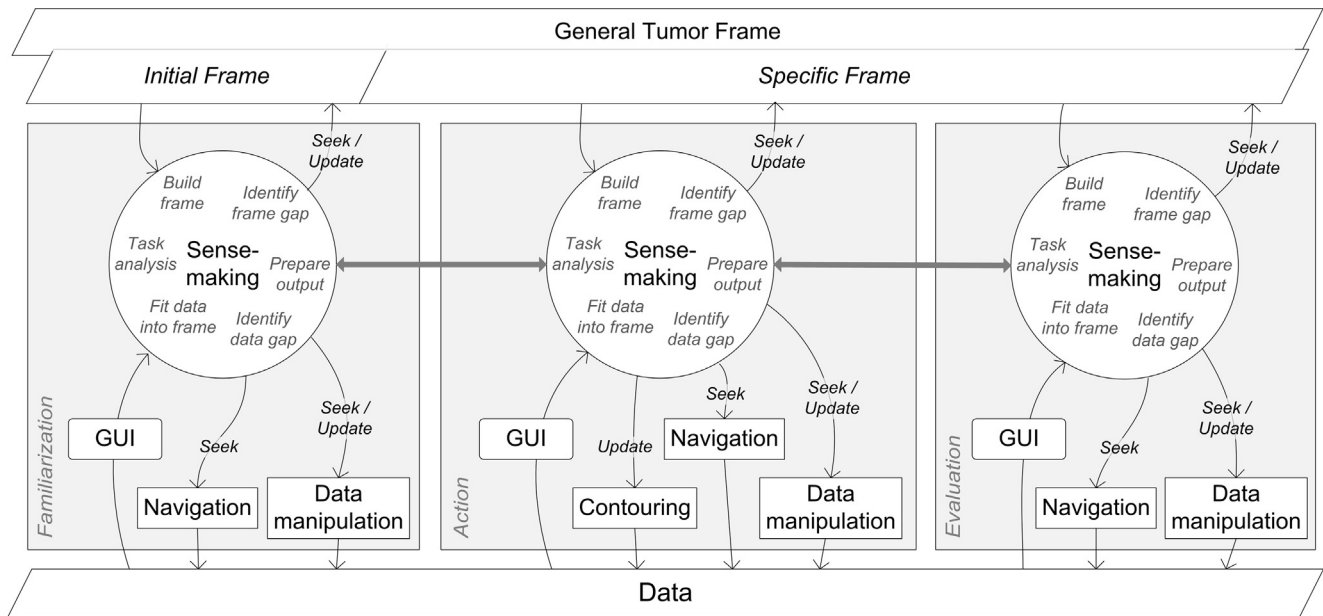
General Tumor Frame

Initial Frame

Specific Frame

Familiarization

Seek / Update

Build frame

Identify frame gap

Task analysis

Sense-making

Prepare output

Fit data into frame

Identify data gap

GUI

Seek

Seek / Update

Navigation

Data manipulation

Action

Seek / Update

Build frame

Identify frame gap

Task analysis

Sense-making

Prepare output

Fit data into frame

Identify data gap

Seek

Seek / Update

GUI

Update

Navigation

Contouring

Data manipulation

Evaluation

Seek / Update

Build frame

Identify frame gap

Task analysis

Sense-making

Prepare output

Fit data into frame

Identify data gap

GUI

Seek

Seek / Update

Navigation

Data manipulation

Data